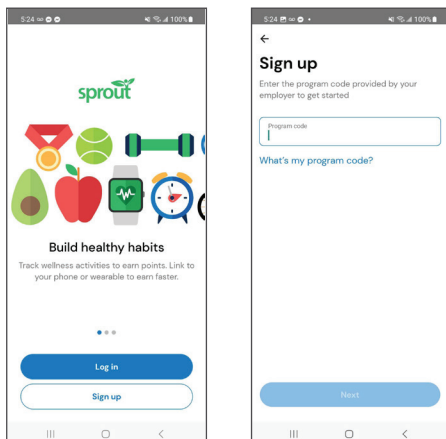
5:24

100%

sprout

Build healthy habits

Track wellness activities to earn points. Link to your phone or wearable to earn faster.

Log in

Sign up

5:24

100%

←

Sign up

Enter the program code provided by your employer to get started

Program code

What's my program code?

Next